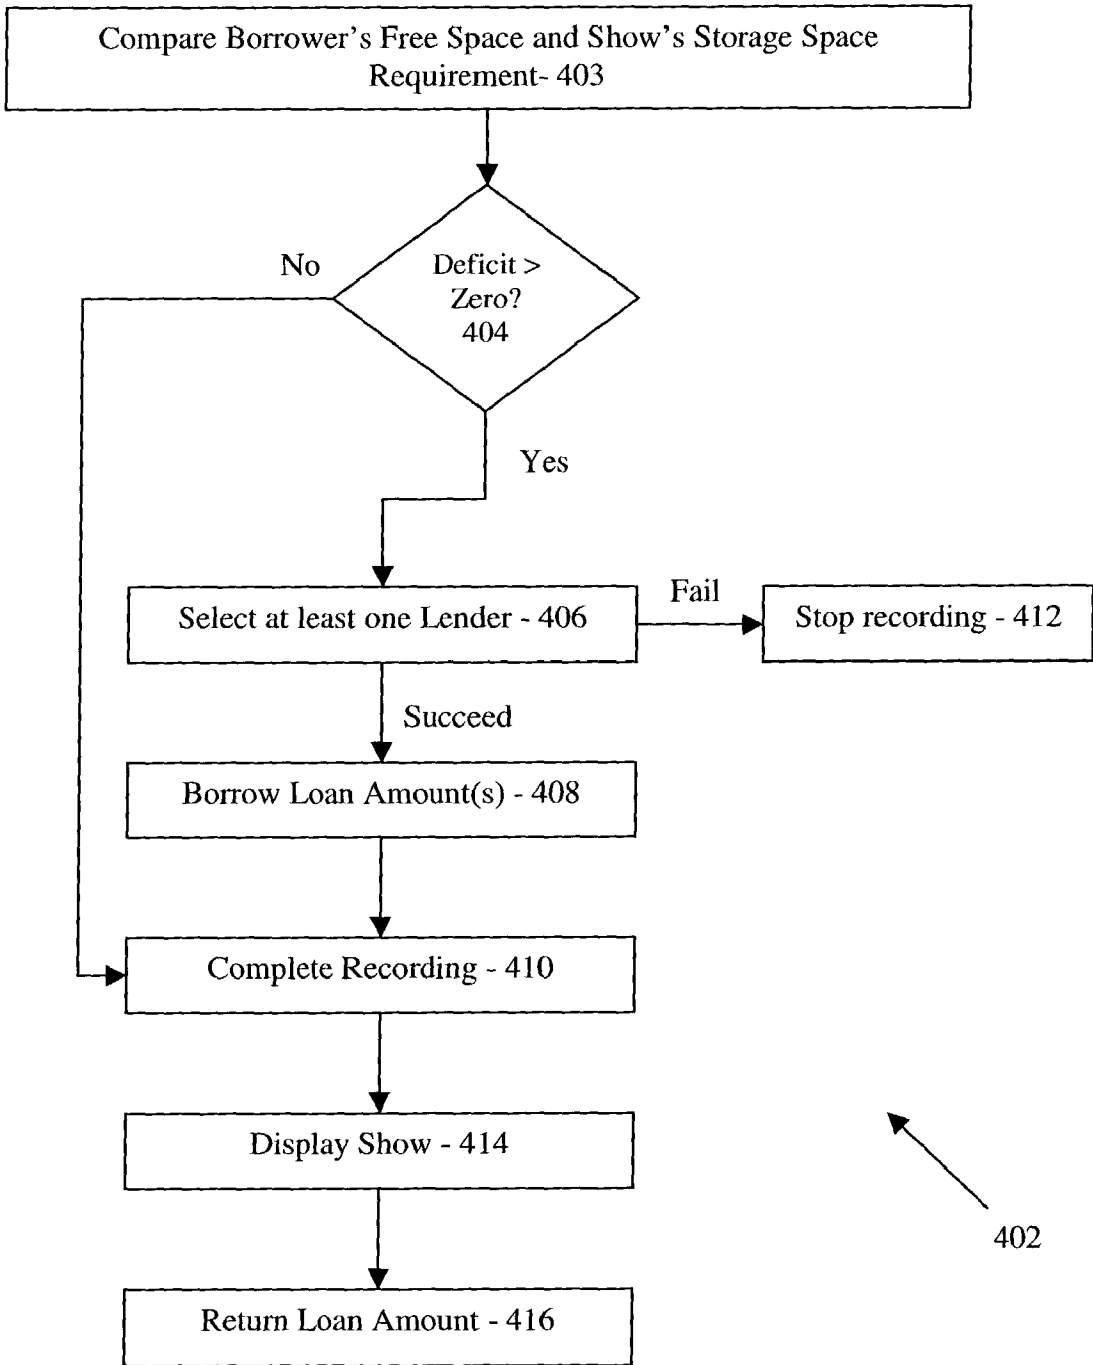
Compare Borrower's Free Space and Show's Storage Space Requirement- 403

No

Deficit > Zero? 404

Yes

Select at least one Lender - 406

Fail

Stop recording - 412

Succeed

Borrow Loan Amount(s) - 408

Complete Recording - 410

Display Show - 414

402

Return Loan Amount - 416